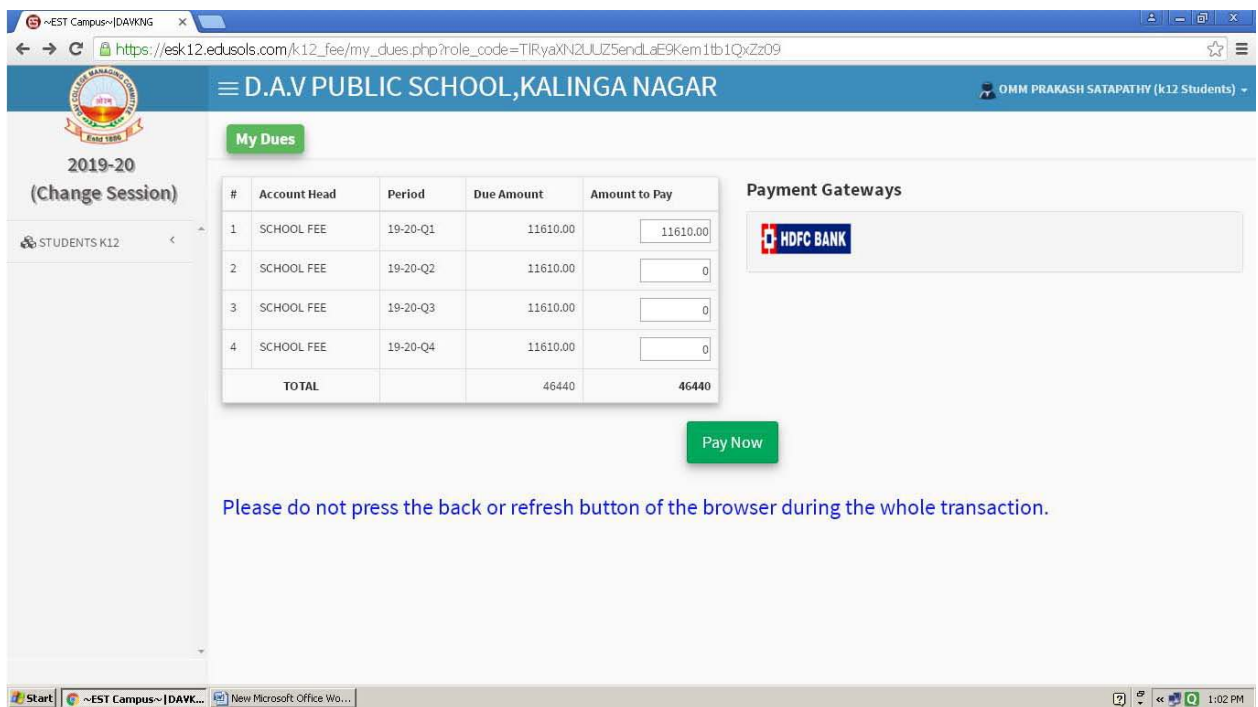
~EST Campus~|DAVKNG ×

https://esk12.edusols.com/k12_fee/my_dues.php?role_code=TlRyaXN2UUZ5endLaE9Kem1tb1QxZz09

≡ D.A.V PUBLIC SCHOOL,KALINGA NAGAR

OMM PRAKASH SATAPATHY (k12 Students)

Estd 1886

2019-20
(Change Session)

STUDENTS K12

My Dues

| # | Account Head | Period | Due Amount | Amount to Pay |
|---|---|---|---|---|
| 1 | SCHOOL FEE | 19-20-Q1 | 11610.00 | 11610.00 |
| 2 | SCHOOL FEE | 19-20-Q2 | 11610.00 | 0 |
| 3 | SCHOOL FEE | 19-20-Q3 | 11610.00 | 0 |
| 4 | SCHOOL FEE | 19-20-Q4 | 11610.00 | 0 |
| | TOTAL | | 46440 | 46440 |

Payment Gateways

HDFC BANK

Pay Now

Please do not press the back or refresh button of the browser during the whole transaction.

Start | ~EST Campus~|DAVK... | New Microsoft Office Wo... | 1:02 PM